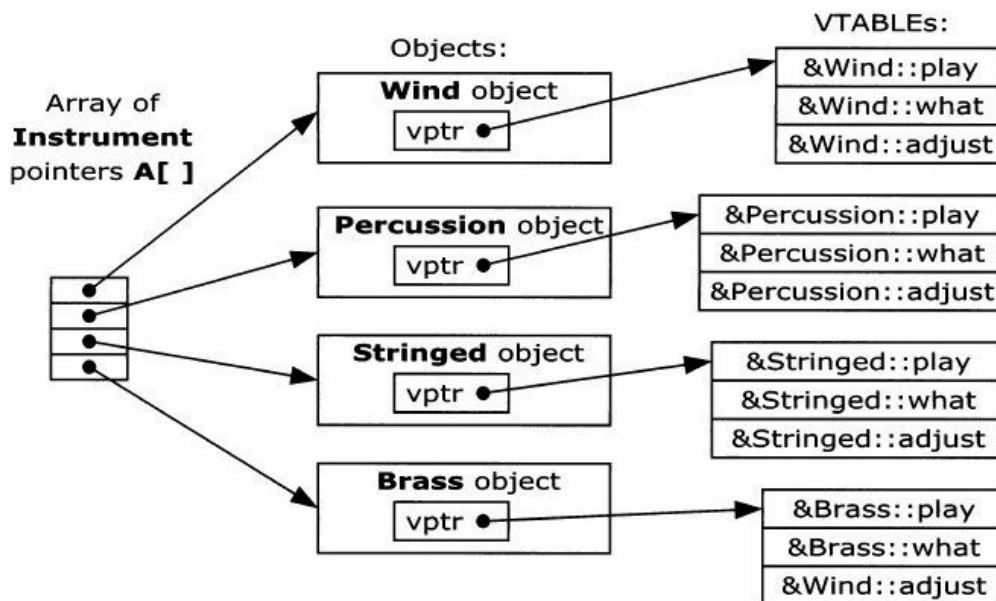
VTABLEs:

Objects:

Array of **Instrument** pointers **A[ ]**

**Wind** object

vptr

&Wind::play

&Wind::what

&Wind::adjust

**Percussion** object

vptr

&Percussion::play

&Percussion::what

&Percussion::adjust

**Stringed** object

vptr

&Stringed::play

&Stringed::what

&Stringed::adjust

**Brass** object

vptr

&Brass::play

&Brass::what

&Wind::adjust